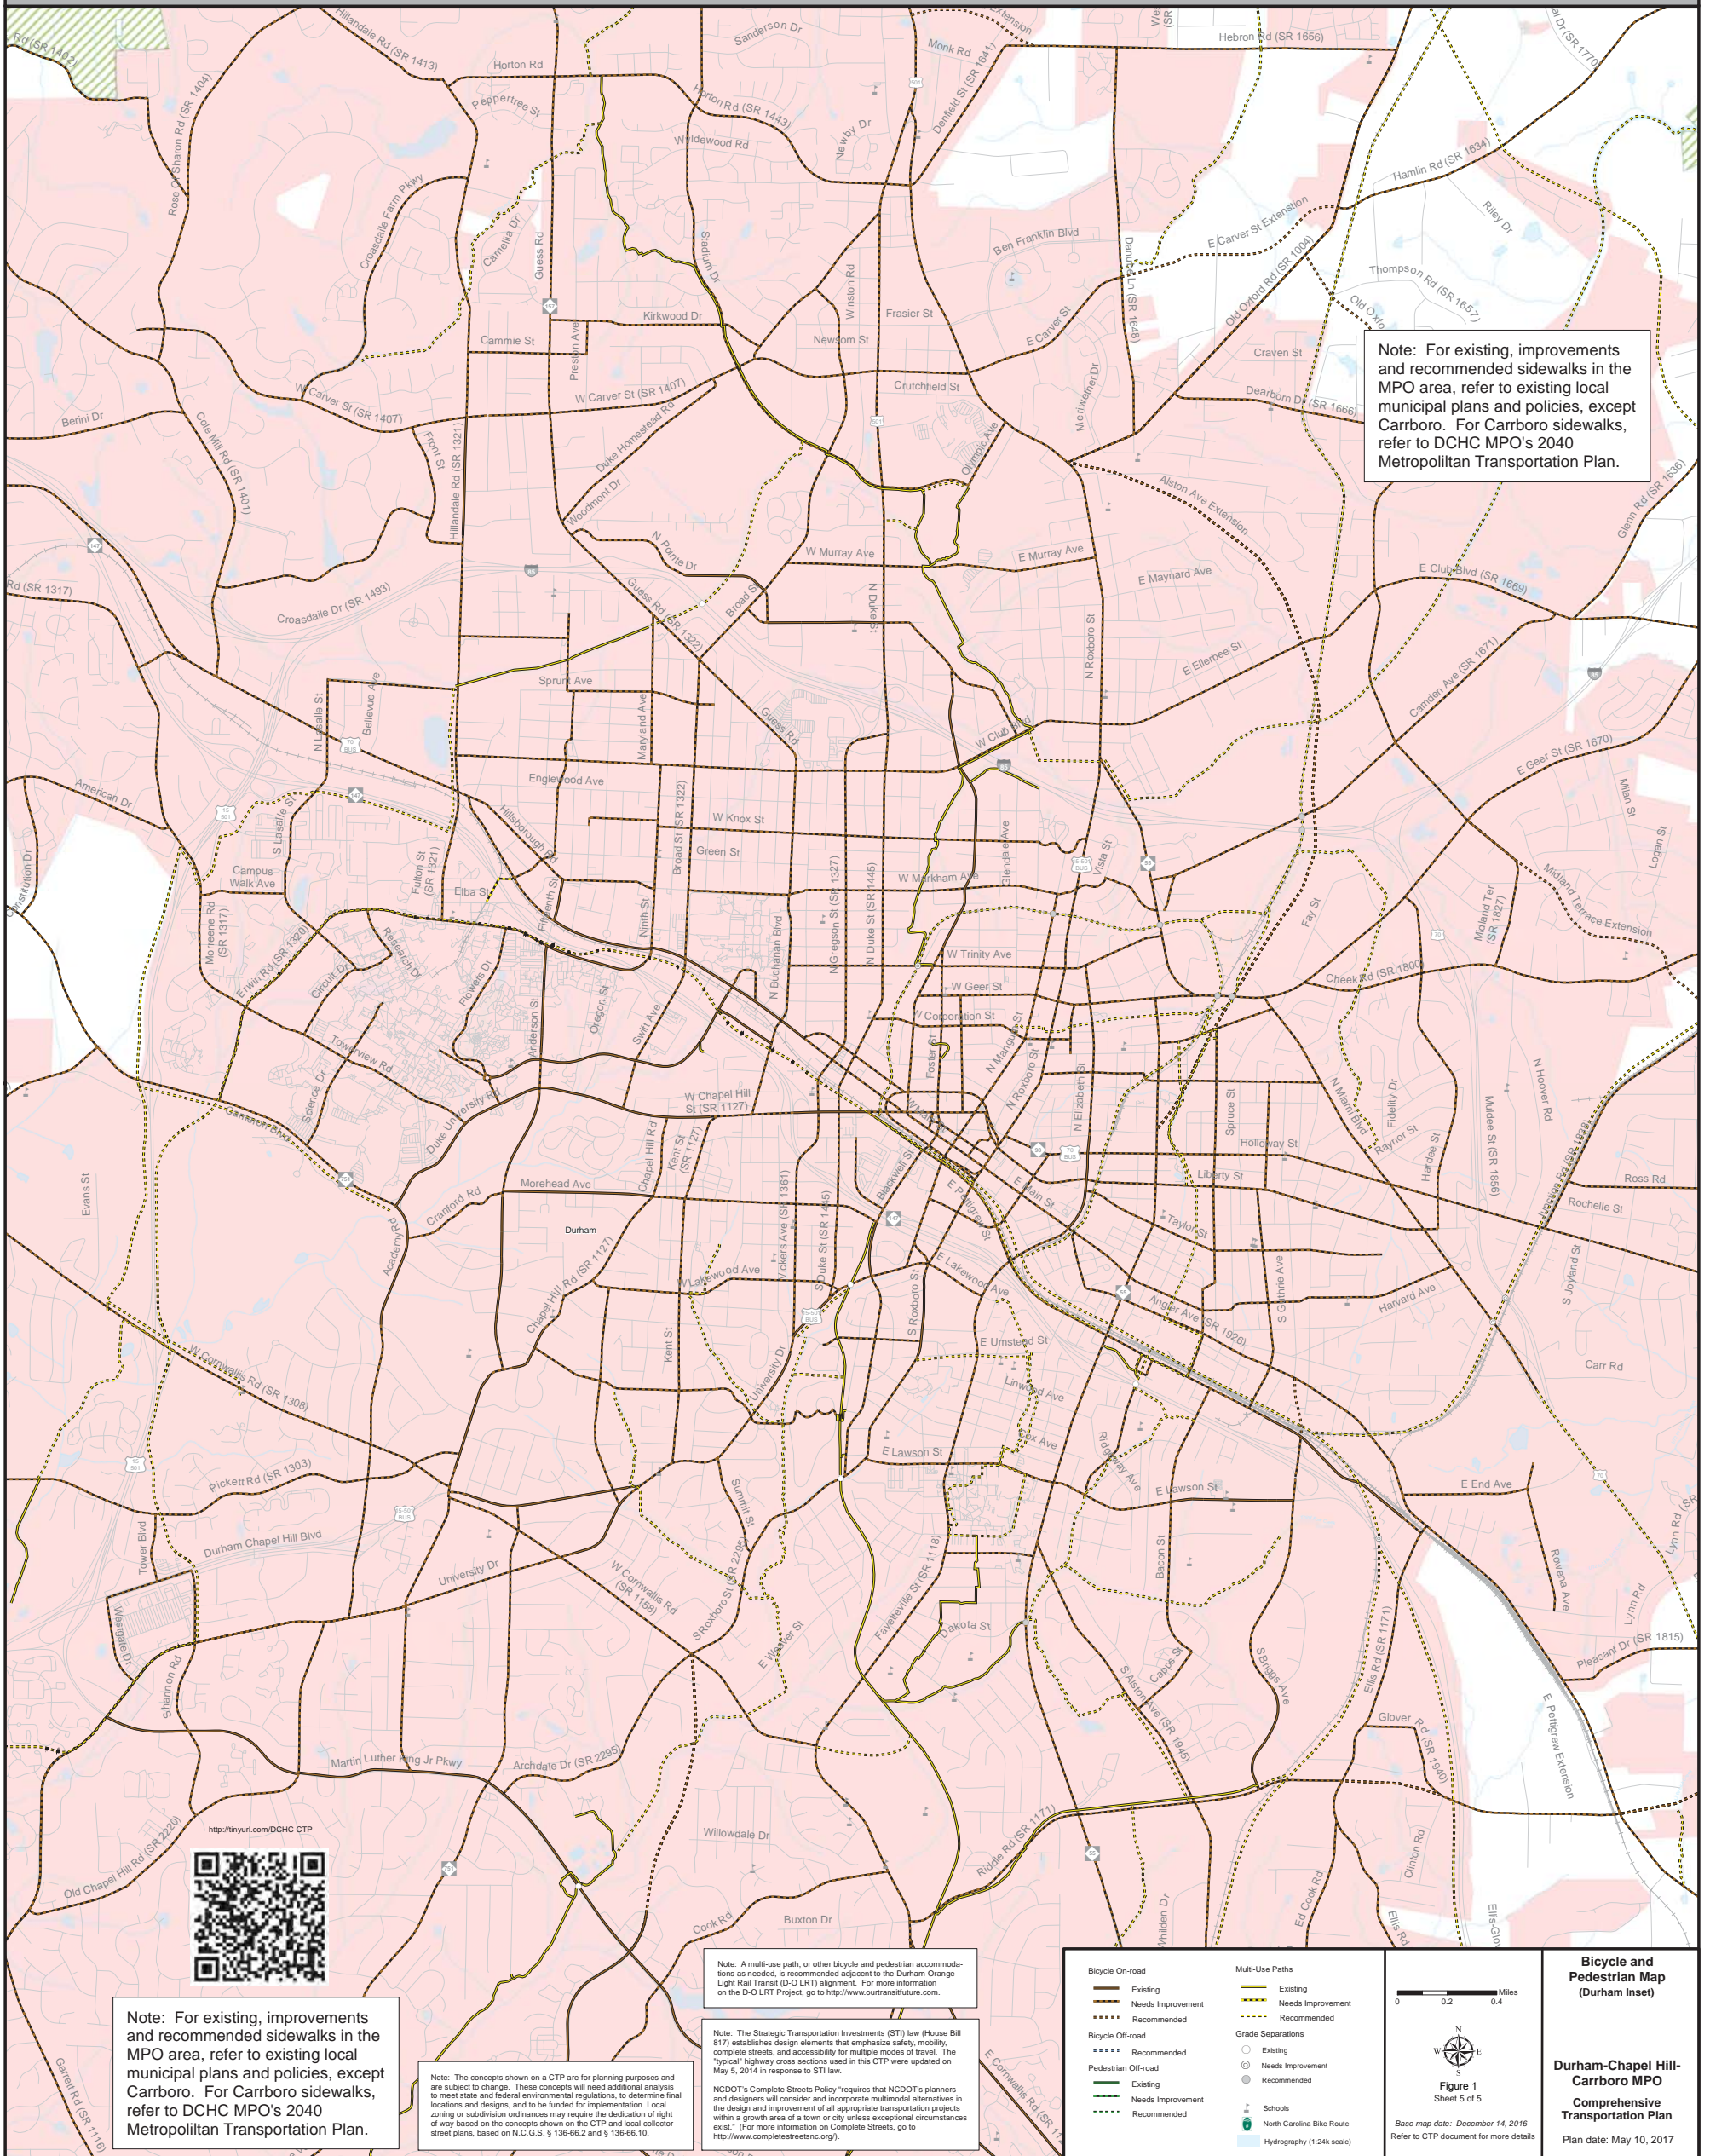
Note: For existing, improvements and recommended sidewalks in the MPO area, refer to existing local municipal plans and policies, except Carrboro. For Carrboro sidewalks, refer to DCHC MPO's 2040 Metropolitan Transportation Plan.

Hillandale Rd (SR 1413)
Horton Rd
Sanderson Dr
Monk Rd
Hebron Rd (SR 1656)
Peppertree St
Horton Rd (SR 1443)
Wildewood Rd
Newby Dr
Denfield St (SR 1641)
Rose of Sharon Rd (SR 1404)
Croasdaile Farm Pkwy
Camellia Dr
Guess Rd
Stadium Dr
Winston Rd
Frasier St
Ben Franklin Blvd
E Carver St Extension
Hamlin Rd (SR 1634)
Riley Dr
Thompson Rd (SR 1657)
Old Oxford Rd (SR 1004)
Danube Ln (SR 1648)
Kirkwood Dr
Cammie St
Preston Ave
Newsom St
E Carver St
Craven St
Crutchfield St
W Carver St (SR 1407)
W Carver St (SR 1407)
Berini Dr
Cole Mill Rd (SR 1401)
Front St
Hillandale Rd (SR 1321)
Duke Homestead Rd
Woodmont Dr
Olympic Ave
Meriwether Dr
Dearborn Dr (SR 1666)
Alston Ave Extension
Glenn Rd (SR 1636)
N Pointe Dr
W Murray Ave
E Murray Ave
E Maynard Ave
E Club Blvd (SR 1669)
Rd (SR 1317)
Croasdaile Dr (SR 1493)
Guess Rd (SR 1322)
Broad St
N Duke St
N Roxboro St
E Ellerbee St
Camden Ave (SR 1671)
Sprunt Ave
Maryland Ave
Guess Rd
N Lasalle St
Bellevue Ave
W Club Blvd
E Geer St (SR 1670)
American Dr
Englewood Ave
Hillsborough Rd
W Knox St
Broad St (SR 1322)
Green St
Milan St
Logan St
S Lasalle St
Campus Walk Ave
Fulton St (SR 1321)
Elba St
Fifteenth St
Ninth St
W Markham Ave
Glendale Ave
Vista St
Constitution Dr
Morreene Rd (SR 1317)
Erwin Rd (SR 1320)
Circuit Dr
Research Dr
Flowers Dr
N Buchanan Blvd
N Gregson St (SR 1327)
N Duke St (SR 1445)
W Trinity Ave
Fay St
Midland Ter (SR 1827)
Midland Terrace Extension
W Geer St
Cheek Rd (SR 1800)
Anderson St
Oregon St
Swift Ave
W Corporation St
N Mangum St
N Roxboro St
Towerview Rd
Science Dr
Duke University Rd
W Chapel Hill St (SR 1127)
Foster St
W Main St
N Elizabeth St
Spruce St
N Miami Blvd
Fidelity Dr
Mulidee St (SR 1856)
N Hoover Rd
Cameron Blvd
Chapel Hill Rd
Kent St (SR 1127)
Blackwell St
E Pettigrew St
E Main St
Holloway St
Raynor St
Hardee St
Liberty St
Ross Rd
Evans St
Morehead Ave
Cranford Rd
Academy Rd
Durham
Vickers Ave (SR 1361)
S Duke St (SR 1445)
Taylor St
Rochelle St
Chapel Hill Rd (SR 1127)
W Lakewood Ave
E Lakewood Ave
S Roxboro St
Angier Ave (SR 1926)
S Guthrie Ave
Harvard Ave
S Joyland St
E Umstead St
W Cornwallis Rd (SR 1308)
Kent St
University Dr
Linwood Ave
Carr Rd
Cox Ave
Ridgeway Ave
E Lawson St
E Lawson St
E End Ave
Pickett Rd (SR 1303)
Summit St
Lynn Rd (SR
Tower Blvd
Durham Chapel Hill Blvd
University Dr
W Cornwallis Rd (SR 1158)
Fayetteville St (SR 1118)
Bacon St
Rowena Ave
Lynn Rd
Westgate Dr
S Roxboro St (SR 2295)
E Weaver St
Dakota St
S Alston Ave (SR 1945)
Capps St
S Briggs Ave
Ellis Rd (SR 1171)
Pleasant Dr (SR 1815)
Shannon Rd
Glover Rd (SR 1940)
E Pettigrew Extension
Martin Luther King Jr Pkwy
Archdale Dr (SR 2295)
Riddle Rd (SR 1171)
Willowdale Dr
http://tinyurl.com/DCHC-CTP
Old Chapel Hill Rd (SR 2220)
Cook Rd
Buxton Dr
Whilden Dr
Ed Cook Rd
Clinton Rd
Ellis Rd
Ellis-Glov
Garrett Rd (SR 1116)
E Cornwallis Rd (SR 11

Note: For existing, improvements and recommended sidewalks in the MPO area, refer to existing local municipal plans and policies, except Carrboro. For Carrboro sidewalks, refer to DCHC MPO's 2040 Metropolitan Transportation Plan.

Note: The concepts shown on a CTP are for planning purposes and are subject to change. These concepts will need additional analysis to meet state and federal environmental regulations, to determine final locations and designs, and to be funded for implementation. Local zoning or subdivision ordinances may require the dedication of right of way based on the concepts shown on the CTP and local collector street plans, based on N.C.G.S. § 136-66.2 and § 136-66.10.

Note: A multi-use path, or other bicycle and pedestrian accommodations as needed, is recommended adjacent to the Durham-Orange Light Rail Transit (D-O LRT) alignment. For more information on the D-O LRT Project, go to http://www.ourtransitfuture.com.

Note: The Strategic Transportation Investments (STI) law (House Bill 817) establishes design elements that emphasize safety, mobility, complete streets, and accessibility for multiple modes of travel. The "typical" highway cross sections used in this CTP were updated on May 5, 2014 in response to STI law.

NCDOT's Complete Streets Policy "requires that NCDOT's planners and designers will consider and incorporate multimodal alternatives in the design and improvement of all appropriate transportation projects within a growth area of a town or city unless exceptional circumstances exist." (For more information on Complete Streets, go to http://www.completestreetsnc.org/).

Bicycle On-road
Existing
Needs Improvement
Recommended
Bicycle Off-road
Recommended
Pedestrian Off-road
Existing
Needs Improvement
Recommended
Multi-Use Paths
Existing
Needs Improvement
Recommended
Grade Separations
Existing
Needs Improvement
Recommended
Schools
North Carolina Bike Route
Hydrography (1:24k scale)

Miles
0 0.2 0.4
N W E S
Figure 1
Sheet 5 of 5
Base map date: December 14, 2016
Refer to CTP document for more details

Bicycle and Pedestrian Map
(Durham Inset)
Durham-Chapel Hill-Carrboro MPO
Comprehensive Transportation Plan
Plan date: May 10, 2017